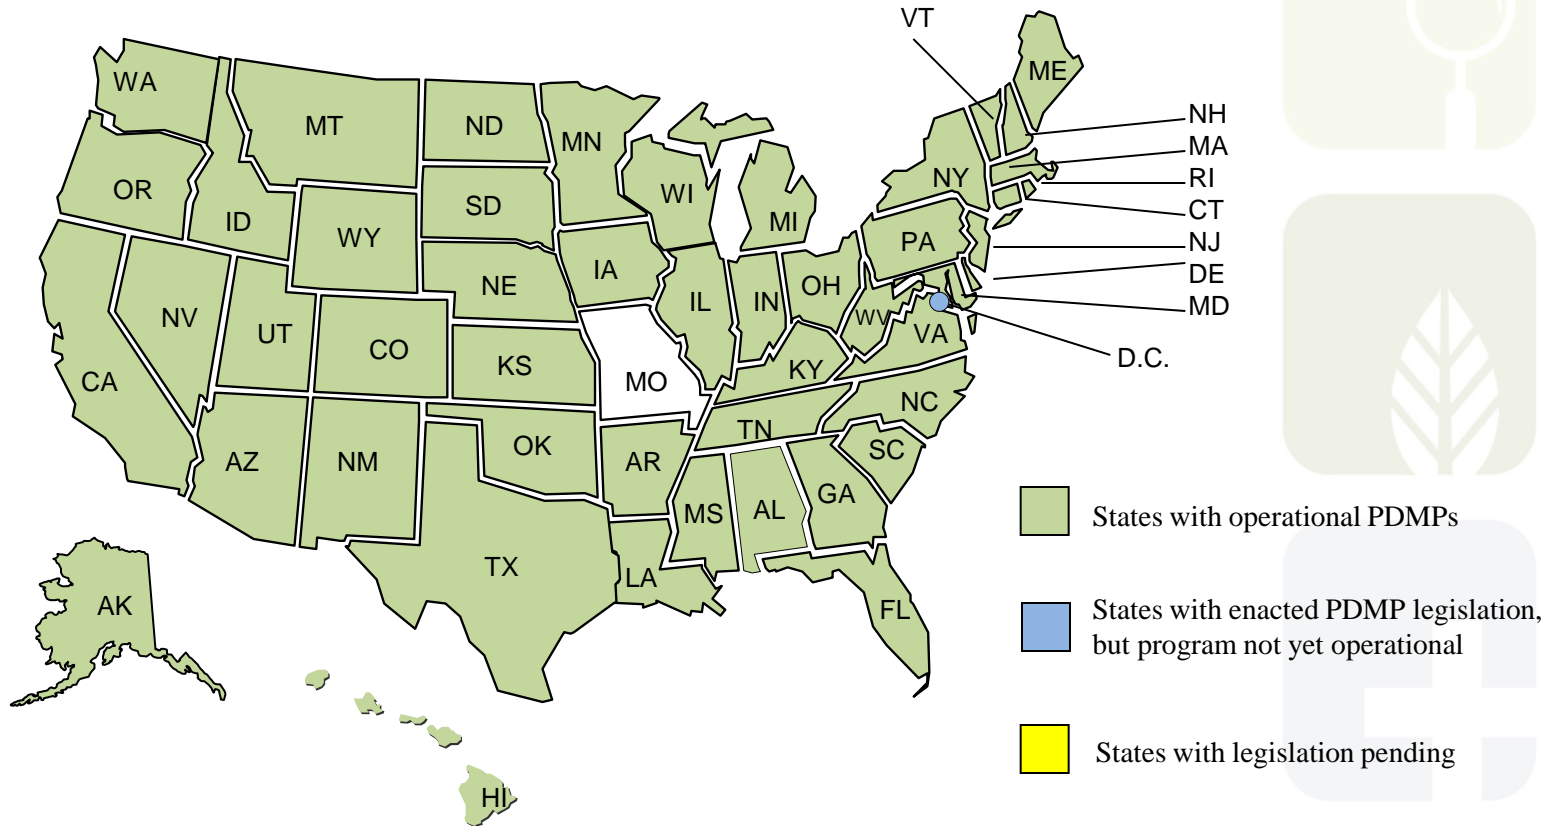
VT

ME

WA

MT

ND

MN

NH

MA

RI

CT

NJ

DE

MD

D.C.

OR

ID

WY

SD

WI

MI

NY

PA

NV

UT

CO

NE

IA

IL

IN

OH

WV

VA

CA

KS

MO

KY

NC

AZ

NM

OK

AR

TN

SC

MS

AL

GA

TX

LA

FL

AK

HI

States with operational PDMPs

States with enacted PDMP legislation, but program not yet operational

States with legislation pending